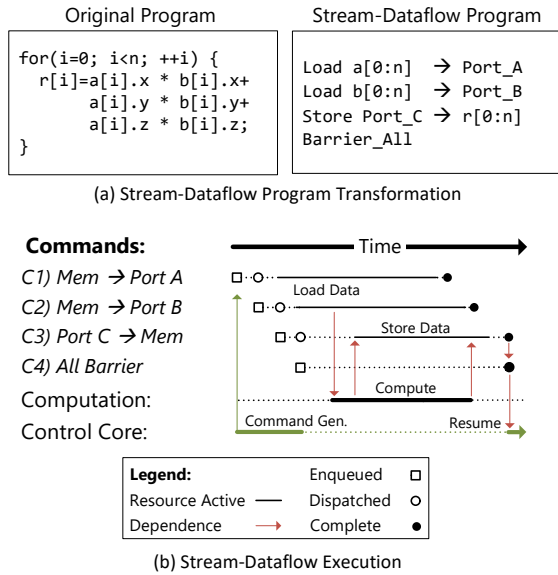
Original Program

for(i=0; i<n; ++i) {
  r[i]=a[i].x * b[i].x+
       a[i].y * b[i].y+
       a[i].z * b[i].z;
}

Stream-Dataflow Program

Load a[0:n] → Port_A
Load b[0:n] → Port_B
Store Port_C → r[0:n]
Barrier_All

(a) Stream-Dataflow Program Transformation

Commands:

Time

C1) Mem → Port A
C2) Mem → Port B
C3) Port C → Mem
C4) All Barrier
Computation:
Control Core:

Load Data
Store Data
Compute
Command Gen.
Resume

| Legend: | | Enqueued | □ |
|---|---|---|---|
| Resource Active | — | Dispatched | ○ |
| Dependence | → | Complete | ● |

(b) Stream-Dataflow Execution